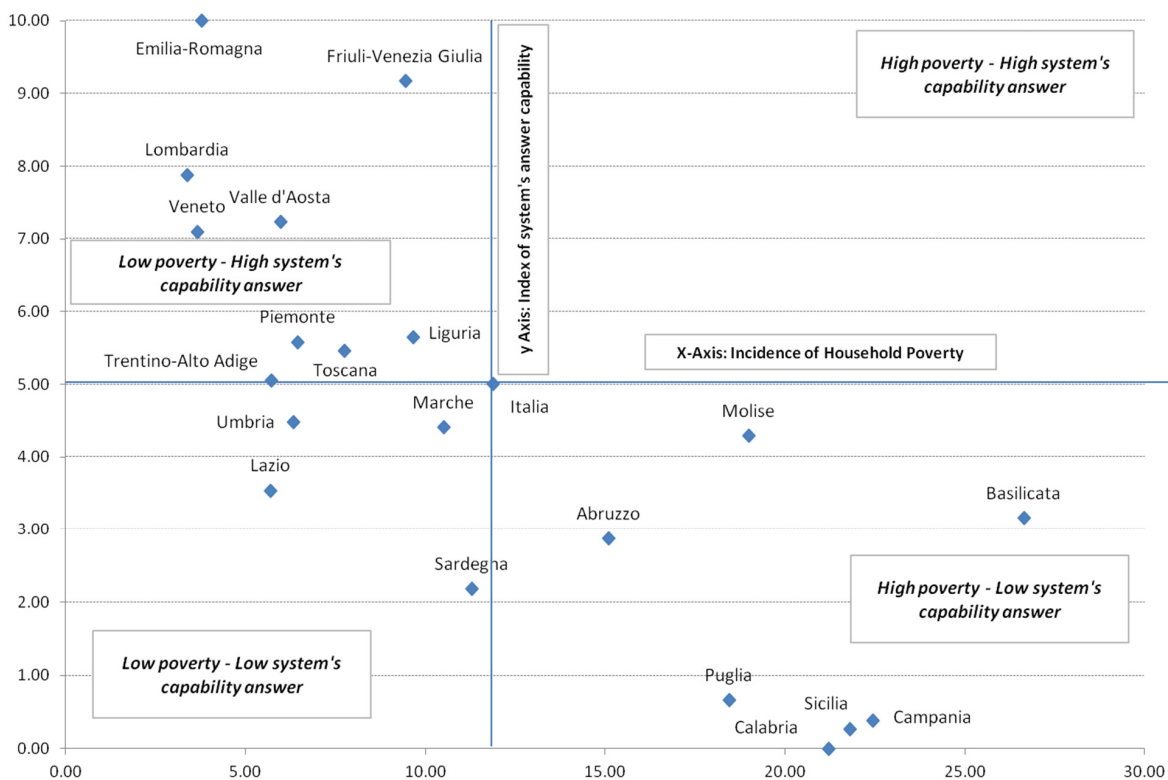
10.00
9.00
8.00
7.00
6.00
5.00
4.00
3.00
2.00
1.00
0.00

Emilia-Romagna
Friuli-Venezia Giulia
y Axis: Index of system's answer capability
High poverty - High system's capability answer
Lombardia
Valle d'Aosta
Veneto
Low poverty - High system's capability answer
Piemonte
Liguria
X-Axis: Incidence of Household Poverty
Trentino-Alto Adige
Toscana
Italia
Marche
Molise
Umbria
Lazio
Basilicata
Abruzzo
Sardegna
High poverty - Low system's capability answer
Low poverty - Low system's capability answer
Puglia
Sicilia
Campania
Calabria

0.00
5.00
10.00
15.00
20.00
25.00
30.00